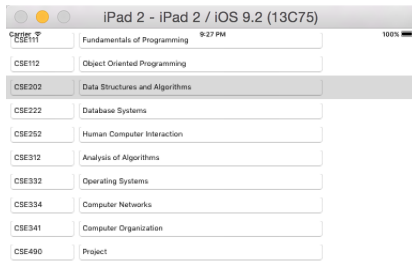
iPad 2 - iPad 2 / iOS 9.2 (13C75)

Carrier 9:27 PM 100%

| | |
|---|---|
| CSE111 | Fundamentals of Programming |
| CSE112 | Object Oriented Programming |
| CSE202 | Data Structures and Algorithms |
| CSE222 | Database Systems |
| CSE252 | Human Computer Interaction |
| CSE312 | Analysis of Algorithms |
| CSE332 | Operating Systems |
| CSE334 | Computer Networks |
| CSE341 | Computer Organization |
| CSE490 | Project |